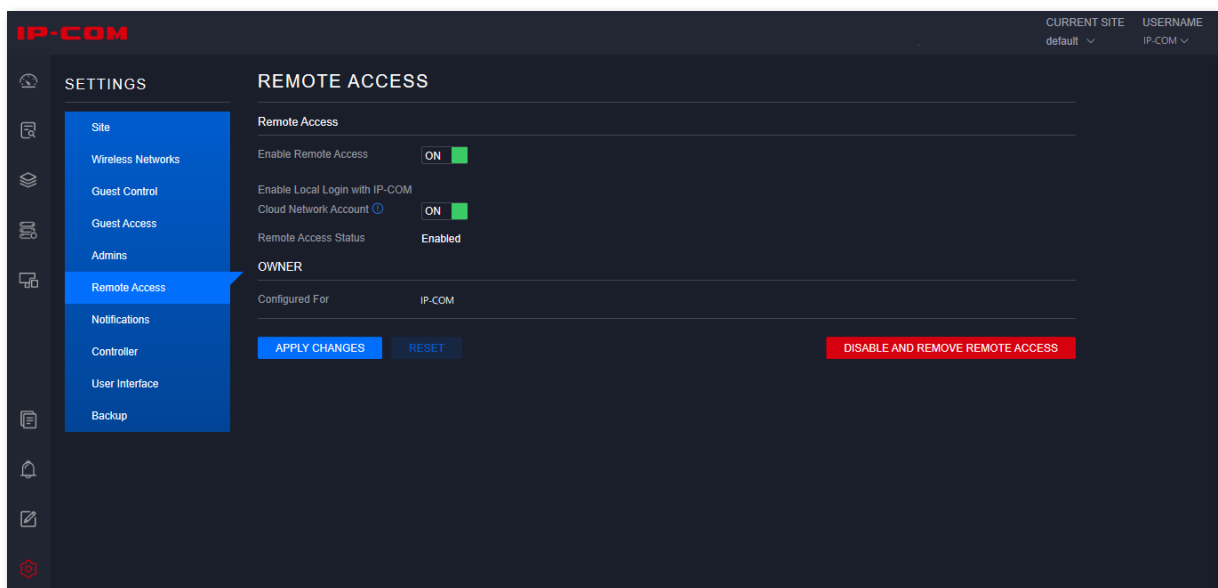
IP-COM

CURRENT SITE
default

USERNAME
IP-COM

SETTINGS

Site
Wireless Networks
Guest Control
Guest Access
Admins
Remote Access
Notifications
Controller
User Interface
Backup

REMOTE ACCESS

Remote Access

Enable Remote Access ON

Enable Local Login with IP-COM Cloud Network Account ON

Remote Access Status Enabled

OWNER

Configured For IP-COM

APPLY CHANGES RESET DISABLE AND REMOVE REMOTE ACCESS